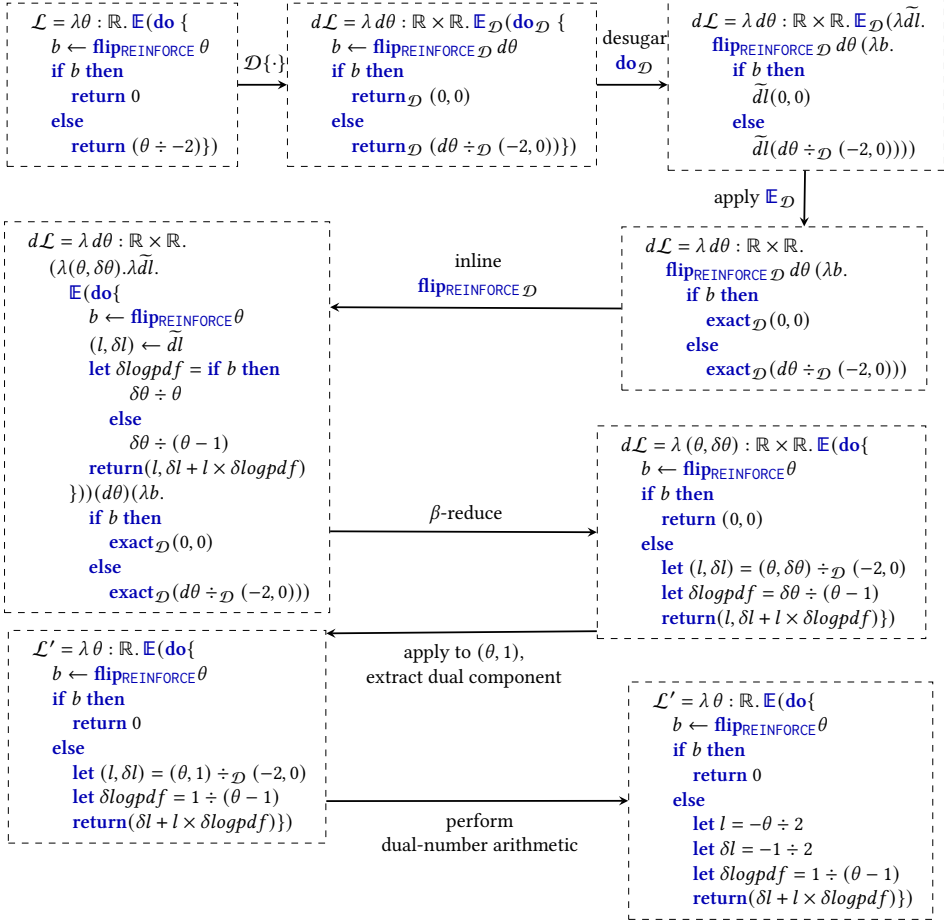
$\mathcal{L} = \lambda\theta : \mathbb{R}.\ \mathbb{E}(\textbf{do}\ \{$
$b \leftarrow \textbf{flip}_{\text{REINFORCE}}\ \theta$
$\textbf{if}\ b\ \textbf{then}$
$\textbf{return}\ 0$
$\textbf{else}$
$\textbf{return}\ (\theta \div -2)\})$

$\mathcal{D}\{\cdot\}$

$d\mathcal{L} = \lambda\, d\theta : \mathbb{R}\times\mathbb{R}.\ \mathbb{E}_{\mathcal{D}}(\textbf{do}_{\mathcal{D}}\ \{$
$b \leftarrow \textbf{flip}_{\text{REINFORCE}\,\mathcal{D}}\ d\theta$
$\textbf{if}\ b\ \textbf{then}$
$\textbf{return}_{\mathcal{D}}\ (0,0)$
$\textbf{else}$
$\textbf{return}_{\mathcal{D}}\ (d\theta \div_{\mathcal{D}} (-2,0))\})$

desugar $\textbf{do}_{\mathcal{D}}$

$d\mathcal{L} = \lambda\, d\theta : \mathbb{R}\times\mathbb{R}.\ \mathbb{E}_{\mathcal{D}}(\lambda\widetilde{dl}.$
$\textbf{flip}_{\text{REINFORCE}\,\mathcal{D}}\ d\theta\ (\lambda b.$
$\textbf{if}\ b\ \textbf{then}$
$\widetilde{dl}(0,0)$
$\textbf{else}$
$\widetilde{dl}(d\theta \div_{\mathcal{D}} (-2,0))))$

apply $\mathbb{E}_{\mathcal{D}}$

$d\mathcal{L} = \lambda\, d\theta : \mathbb{R}\times\mathbb{R}.$
$\textbf{flip}_{\text{REINFORCE}\,\mathcal{D}}\ d\theta\ (\lambda b.$
$\textbf{if}\ b\ \textbf{then}$
$\textbf{exact}_{\mathcal{D}}(0,0)$
$\textbf{else}$
$\textbf{exact}_{\mathcal{D}}(d\theta \div_{\mathcal{D}} (-2,0)))$

inline $\textbf{flip}_{\text{REINFORCE}\,\mathcal{D}}$

$d\mathcal{L} = \lambda\, d\theta : \mathbb{R}\times\mathbb{R}.$
$(\lambda(\theta,\delta\theta).\lambda\widetilde{dl}.$
$\mathbb{E}(\textbf{do}\{$
$b \leftarrow \textbf{flip}_{\text{REINFORCE}}\theta$
$(l,\delta l) \leftarrow \widetilde{dl}$
$\textbf{let}\ \delta logpdf = \textbf{if}\ b\ \textbf{then}$
$\delta\theta \div \theta$
$\textbf{else}$
$\delta\theta \div (\theta - 1)$
$\textbf{return}(l, \delta l + l \times \delta logpdf)$
$\}))(d\theta)(\lambda b.$
$\textbf{if}\ b\ \textbf{then}$
$\textbf{exact}_{\mathcal{D}}(0,0)$
$\textbf{else}$
$\textbf{exact}_{\mathcal{D}}(d\theta \div_{\mathcal{D}} (-2,0)))$

$\beta$-reduce

$d\mathcal{L} = \lambda\,(\theta,\delta\theta) : \mathbb{R}\times\mathbb{R}.\ \mathbb{E}(\textbf{do}\{$
$b \leftarrow \textbf{flip}_{\text{REINFORCE}}\theta$
$\textbf{if}\ b\ \textbf{then}$
$\textbf{return}\ (0,0)$
$\textbf{else}$
$\textbf{let}\ (l,\delta l) = (\theta,\delta\theta) \div_{\mathcal{D}} (-2,0)$
$\textbf{let}\ \delta logpdf = \delta\theta \div (\theta - 1)$
$\textbf{return}(l, \delta l + l \times \delta logpdf)\})$

apply to $(\theta,1)$, extract dual component

$\mathcal{L}' = \lambda\,\theta : \mathbb{R}.\ \mathbb{E}(\textbf{do}\{$
$b \leftarrow \textbf{flip}_{\text{REINFORCE}}\theta$
$\textbf{if}\ b\ \textbf{then}$
$\textbf{return}\ 0$
$\textbf{else}$
$\textbf{let}\ (l,\delta l) = (\theta,1) \div_{\mathcal{D}} (-2,0)$
$\textbf{let}\ \delta logpdf = 1 \div (\theta - 1)$
$\textbf{return}(\delta l + l \times \delta logpdf)\})$

perform dual-number arithmetic

$\mathcal{L}' = \lambda\,\theta : \mathbb{R}.\ \mathbb{E}(\textbf{do}\{$
$b \leftarrow \textbf{flip}_{\text{REINFORCE}}\theta$
$\textbf{if}\ b\ \textbf{then}$
$\textbf{return}\ 0$
$\textbf{else}$
$\textbf{let}\ l = -\theta \div 2$
$\textbf{let}\ \delta l = -1 \div 2$
$\textbf{let}\ \delta logpdf = 1 \div (\theta - 1)$
$\textbf{return}(\delta l + l \times \delta logpdf)\})$